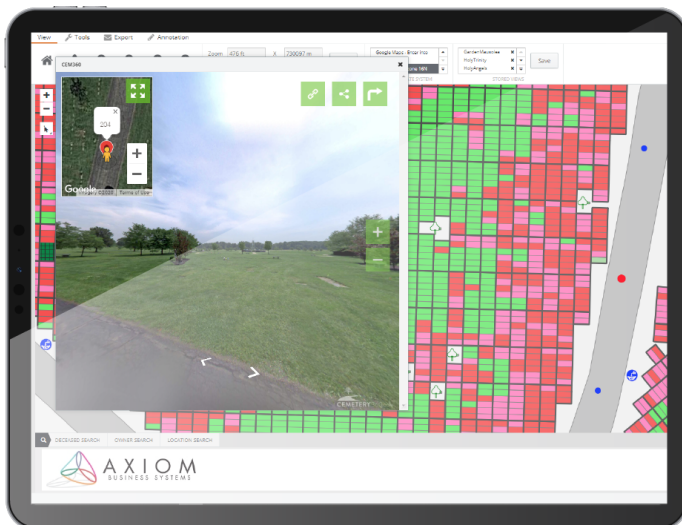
View Tools Export Annotation

Zoom 475 ft X 730097 m

Google Maps - Brow Pos

Garden Mausoleum
Holy Trinity
Holy Angels

Save

STORED VIEWS

CEM360

204

Google

Terms of Use

CEMETERY

DECEASED SEARCH OWNER SEARCH LOCATION SEARCH

AXIOM
BUSINESS SYSTEMS